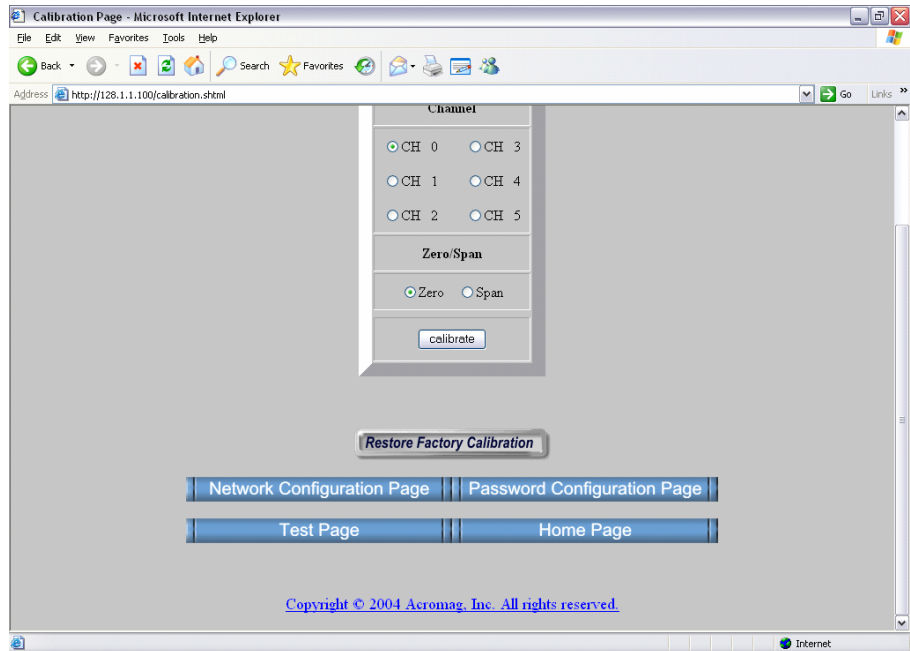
Calibration Page - Microsoft Internet Explorer

File Edit View Favorites Tools Help

Back Search Favorites

Address http://128.1.1.100/calibration.shtml Go Links

Channel

CH 0 CH 3
CH 1 CH 4
CH 2 CH 5

Zero/Span

Zero Span

calibrate

Restore Factory Calibration

Network Configuration Page | Password Configuration Page

Test Page | Home Page

Copyright © 2004 Acromag, Inc. All rights reserved.

Internet